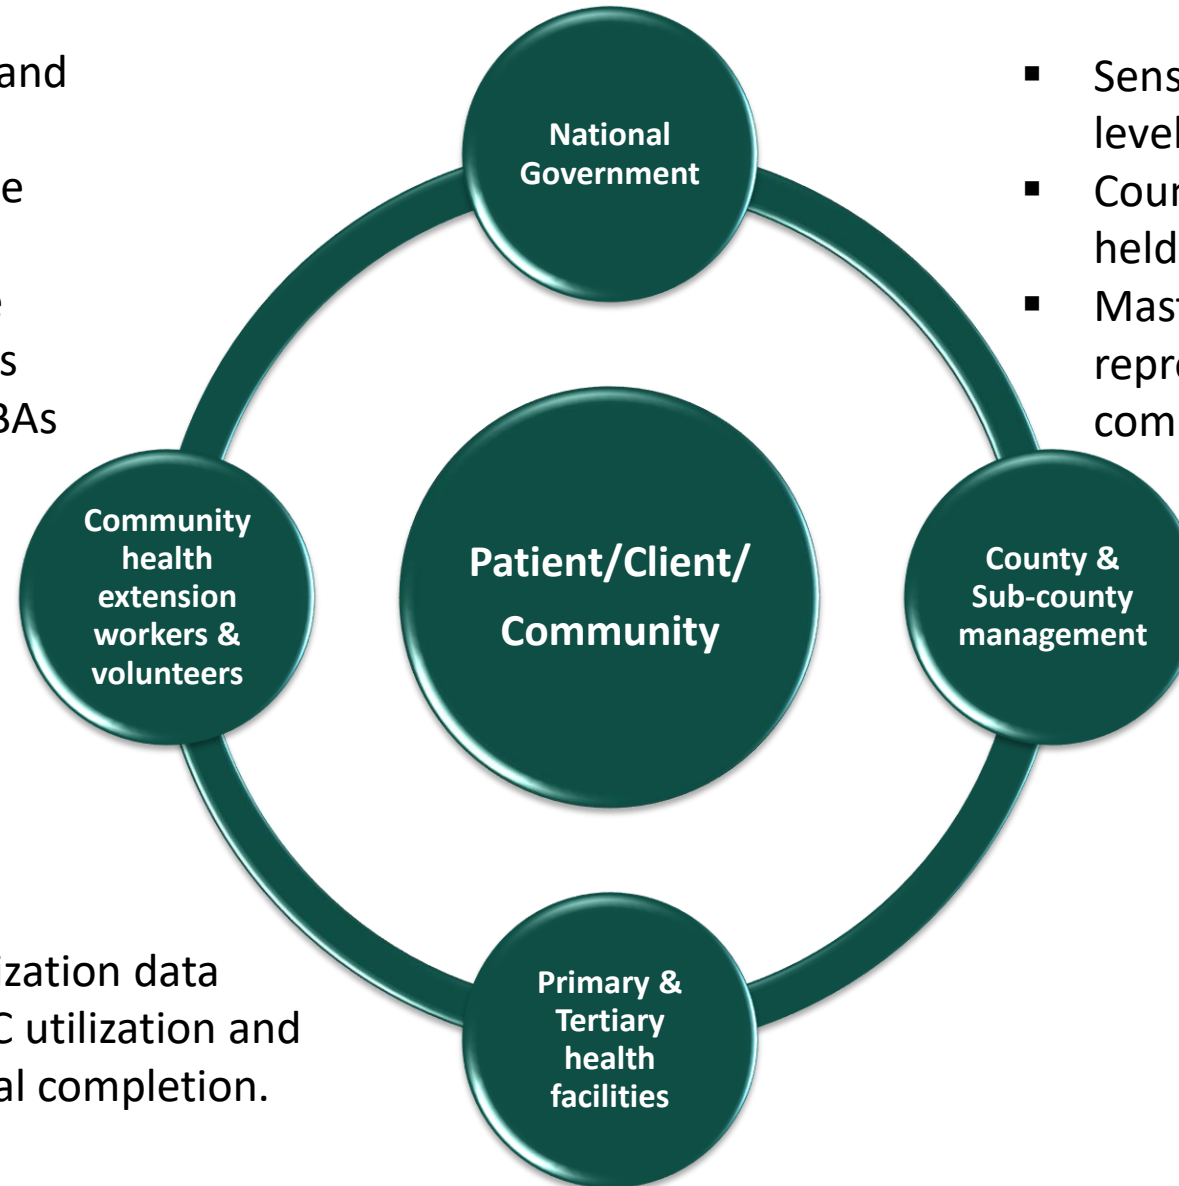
and

e

e

s

BAs

National Government

▪ Sens level

▪ Cour held

▪ Mast repr com

Community health extension workers & volunteers

Patient/Client/ Community

County & Sub-county management

ization data

C utilization and

al completion.

Primary & Tertiary health facilities